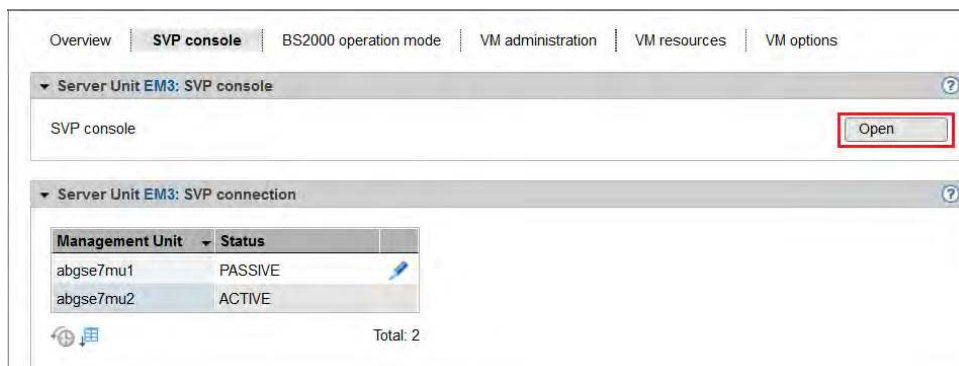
Overview | SVP console | BS2000 operation mode | VM administration | VM resources | VM options

Server Unit EM3: SVP console

SVP console

Open

Server Unit EM3: SVP connection

| Management Unit | Status | |
|---|---|---|
| abgse7mu1 | PASSIVE | |
| abgse7mu2 | ACTIVE | |

Total: 2